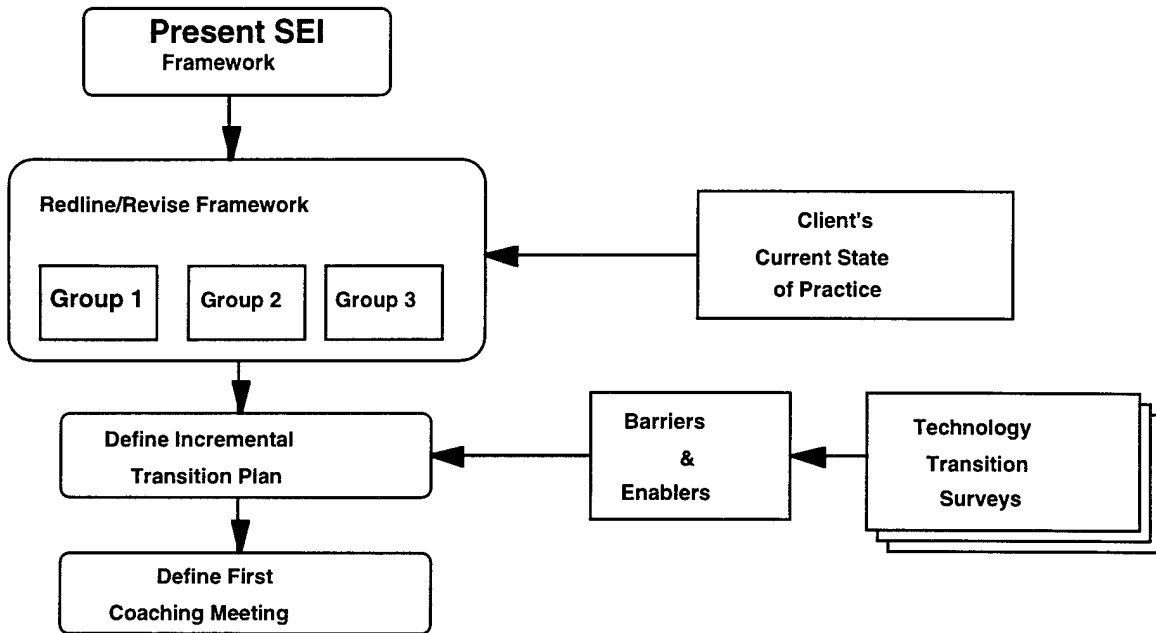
Present SEI
Framework

Redline/Revise Framework

Group 1

Group 2

Group 3

Client's
Current State
of Practice

Define Incremental
Transition Plan

Barriers
&
Enablers

Technology
Transition
Surveys

Define First
Coaching Meeting